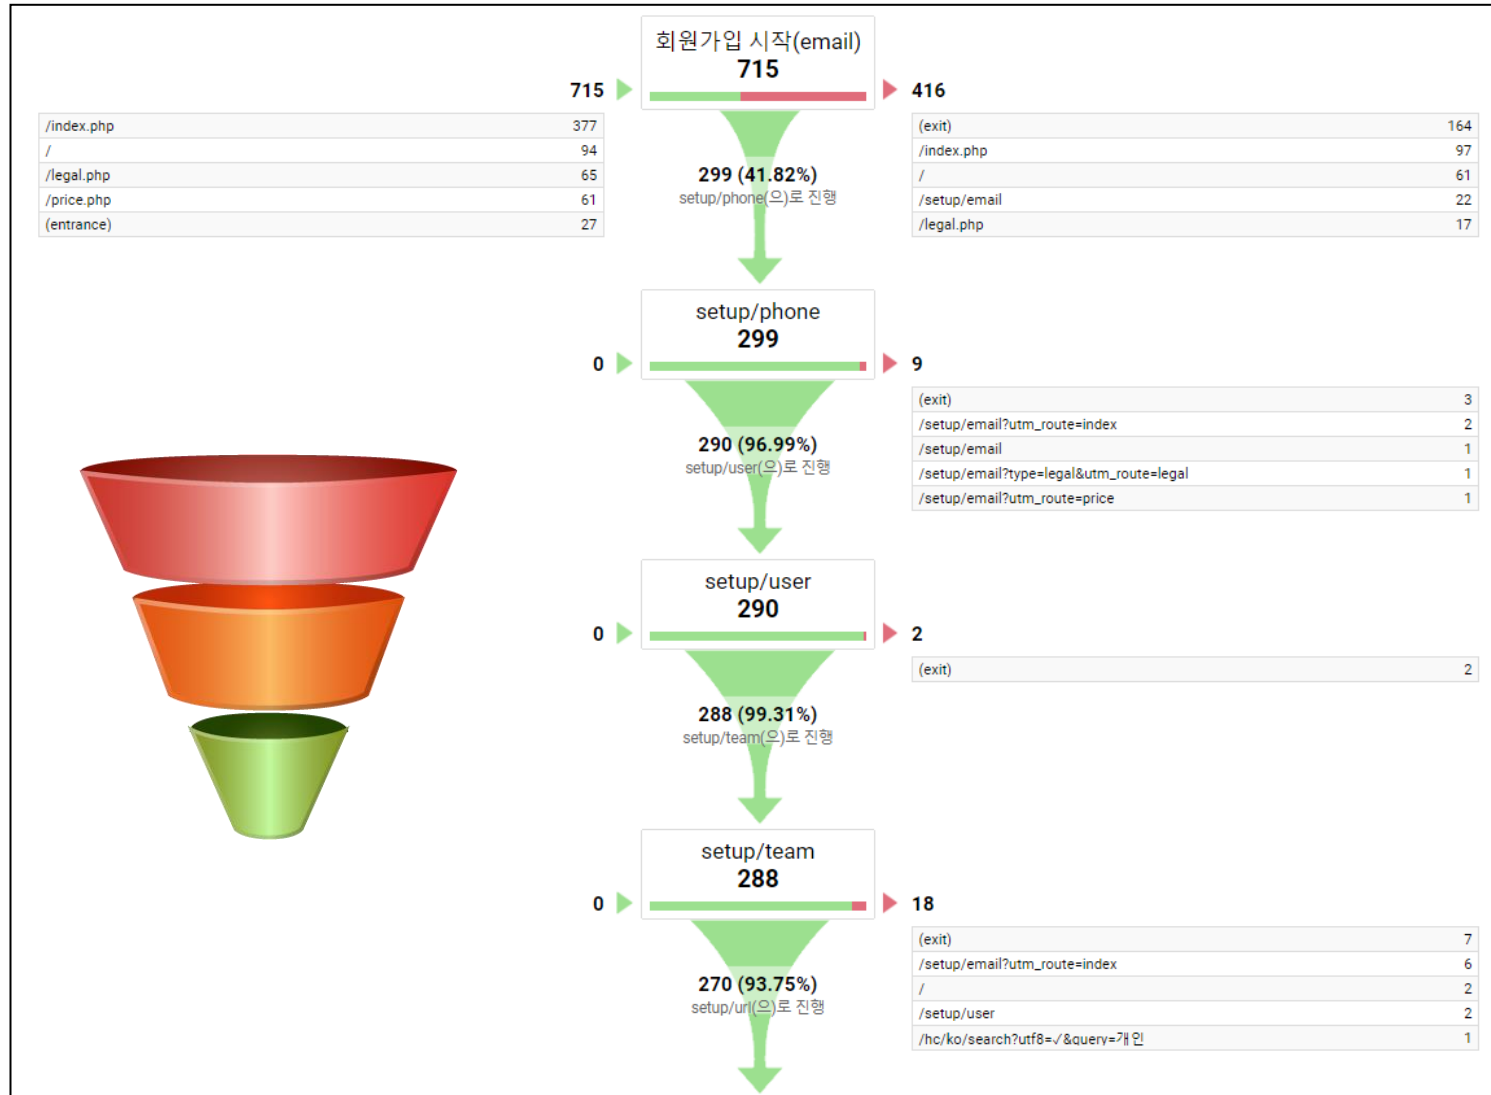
회원가입 시작(email)
715

715

| /index.php | 377 |
|---|---|
| / | 94 |
| /legal.php | 65 |
| /price.php | 61 |
| (entrance) | 27 |

416

| (exit) | 164 |
|---|---|
| /index.php | 97 |
| / | 61 |
| /setup/email | 22 |
| /legal.php | 17 |

299 (41.82%)
setup/phone(으)로 진행

setup/phone
299

0

9

| (exit) | 3 |
|---|---|
| /setup/email?utm_route=index | 2 |
| /setup/email | 1 |
| /setup/email?type=legal&utm_route=legal | 1 |
| /setup/email?utm_route=price | 1 |

290 (96.99%)
setup/user(으)로 진행

setup/user
290

0

2

| (exit) | 2 |
|---|---|

288 (99.31%)
setup/team(으)로 진행

setup/team
288

0

18

| (exit) | 7 |
|---|---|
| /setup/email?utm_route=index | 6 |
| / | 2 |
| /setup/user | 2 |
| /hc/ko/search?utf8=✓&query=개인 | 1 |

270 (93.75%)
setup/url(으)로 진행